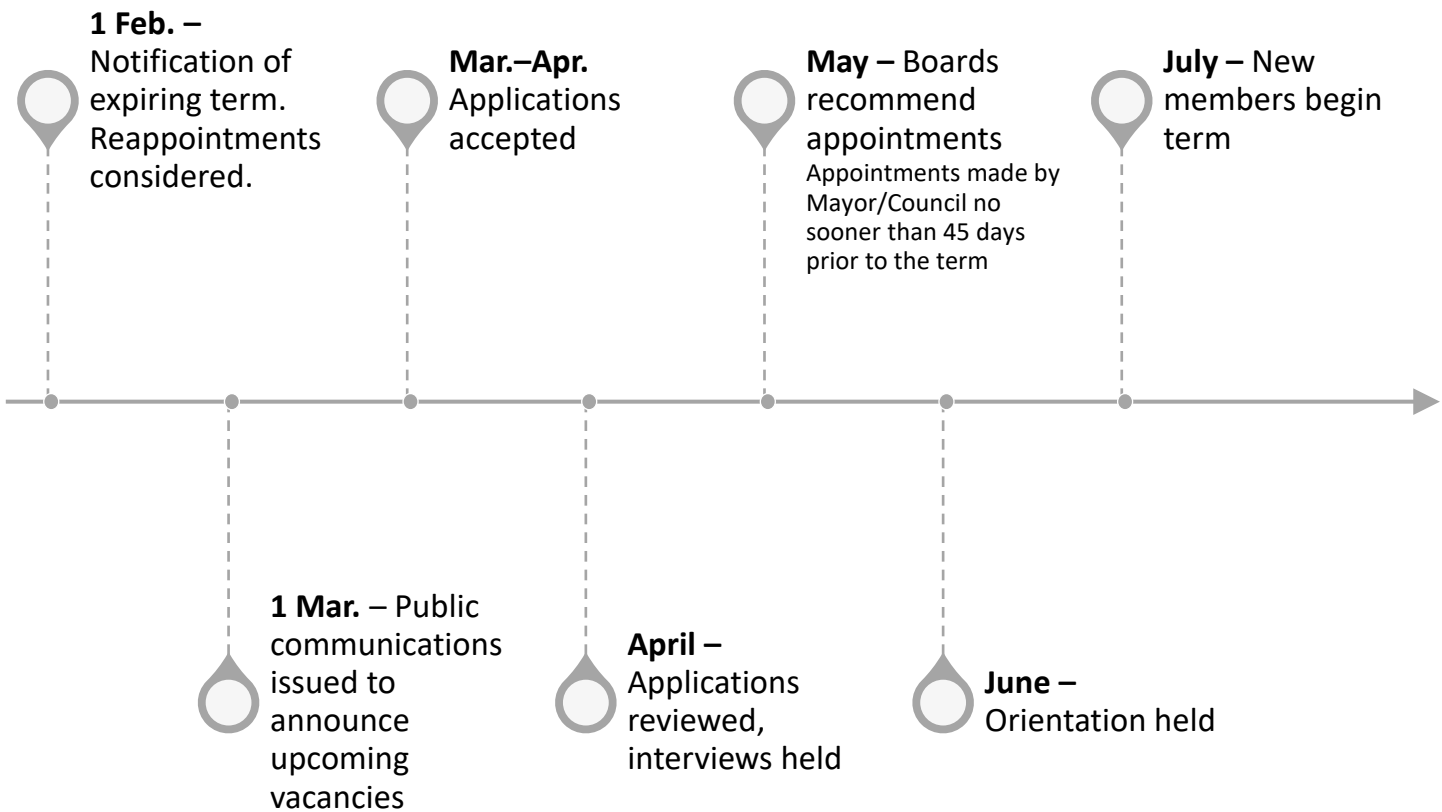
**1 Feb.** – Notification of expiring term. Reappointments considered.

**1 Mar.** – Public communications issued to announce upcoming vacancies

**Mar.–Apr.** Applications accepted

**April** – Applications reviewed, interviews held

**May** – Boards recommend appointments
Appointments made by Mayor/Council no sooner than 45 days prior to the term

**June** – Orientation held

**July** – New members begin term